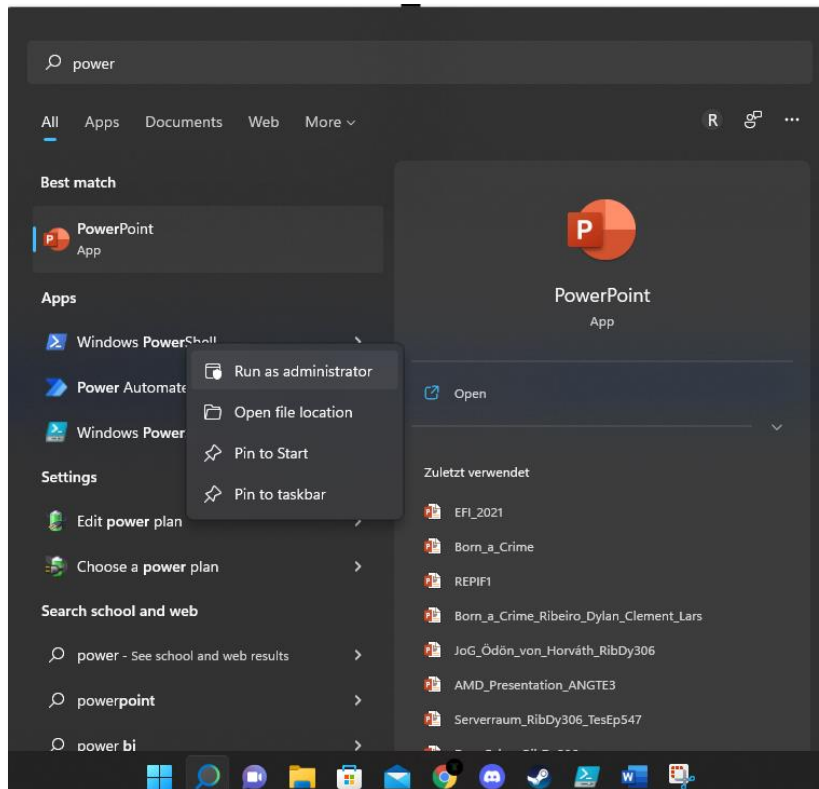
power

All Apps Documents Web More

R

Best match

PowerPoint
App

Apps

Windows PowerShell

Power Automate

Windows Power

Run as administrator

Open file location

Pin to Start

Pin to taskbar

Settings

Edit power plan

Choose a power plan

Search school and web

power - See school and web results

powerpoint

power bi

PowerPoint
App

Open

Zuletzt verwendet

EFI_2021

Born_a_Crime

REPIF1

Born_a_Crime_Ribeiro_Dylan_Clement_Lars

JoG_Ödön_von_Horváth_RibDy306

AMD_Presentation_ANGTE3

Serverraum_RibDy306_TesEp547

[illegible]